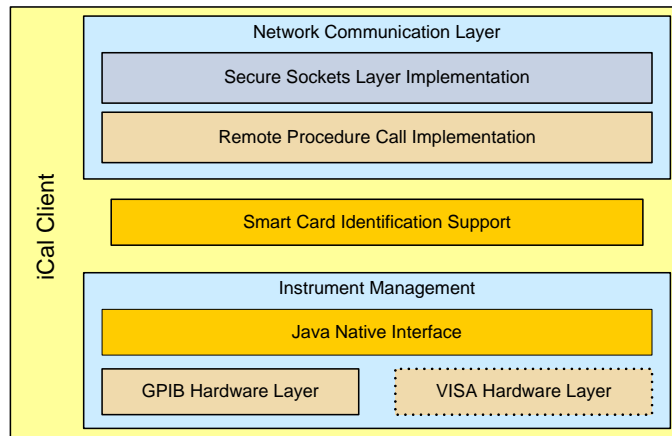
iCal Client

Network Communication Layer

Secure Sockets Layer Implementation

Remote Procedure Call Implementation

Smart Card Identification Support

Instrument Management

Java Native Interface

GPIB Hardware Layer

VISA Hardware Layer